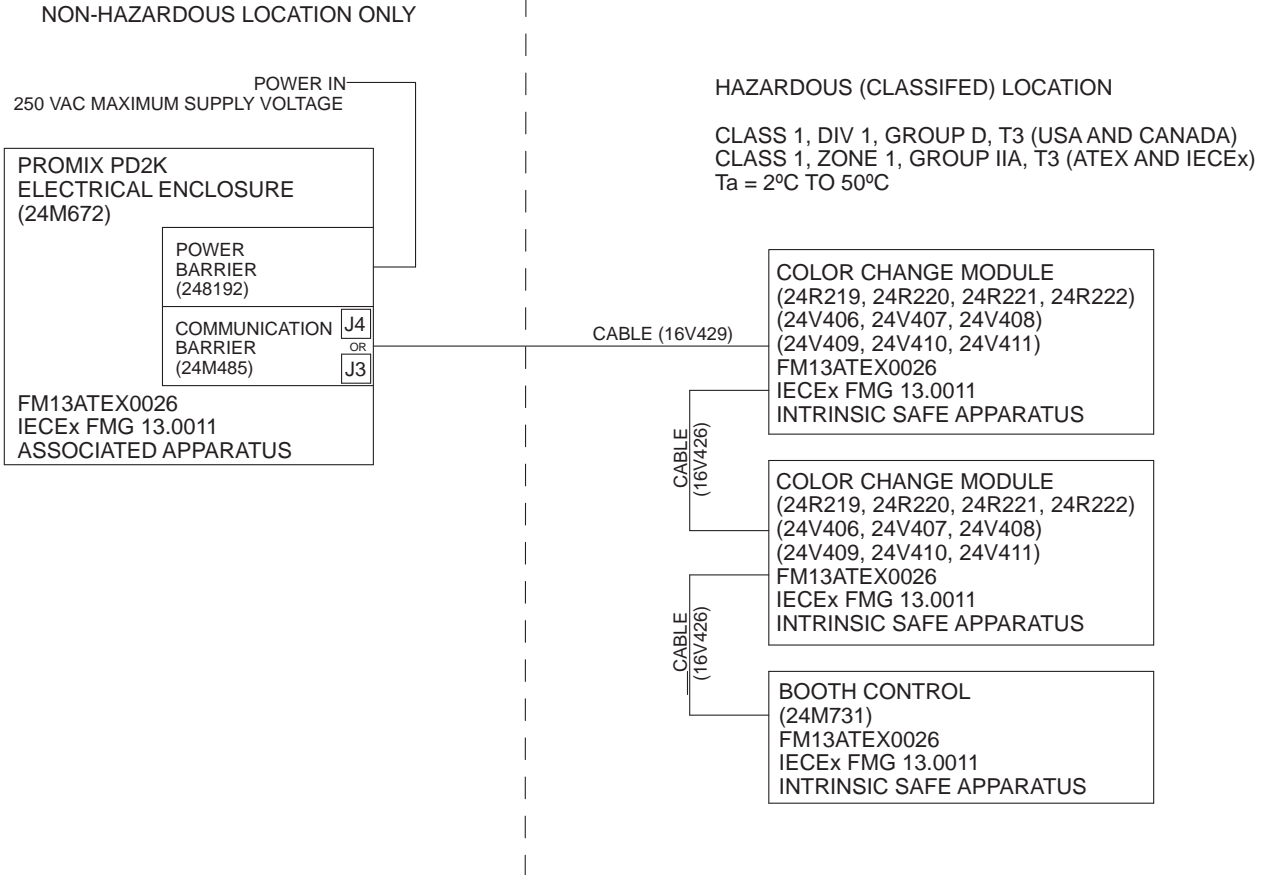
NON-HAZARDOUS LOCATION ONLY

POWER IN
250 VAC MAXIMUM SUPPLY VOLTAGE

PROMIX PD2K
ELECTRICAL ENCLOSURE
(24M672)

POWER
BARRIER
(248192)

COMMUNICATION
BARRIER
(24M485)

J4
OR
J3

FM13ATEX0026
IECEx FMG 13.0011
ASSOCIATED APPARATUS

HAZARDOUS (CLASSIFED) LOCATION

CLASS 1, DIV 1, GROUP D, T3 (USA AND CANADA)
CLASS 1, ZONE 1, GROUP IIA, T3 (ATEX AND IECEx)
Ta = 2ºC TO 50ºC

CABLE (16V429)

COLOR CHANGE MODULE
(24R219, 24R220, 24R221, 24R222)
(24V406, 24V407, 24V408)
(24V409, 24V410, 24V411)
FM13ATEX0026
IECEx FMG 13.0011
INTRINSIC SAFE APPARATUS

CABLE
(16V426)

COLOR CHANGE MODULE
(24R219, 24R220, 24R221, 24R222)
(24V406, 24V407, 24V408)
(24V409, 24V410, 24V411)
FM13ATEX0026
IECEx FMG 13.0011
INTRINSIC SAFE APPARATUS

CABLE
(16V426)

BOOTH CONTROL
(24M731)
FM13ATEX0026
IECEx FMG 13.0011
INTRINSIC SAFE APPARATUS